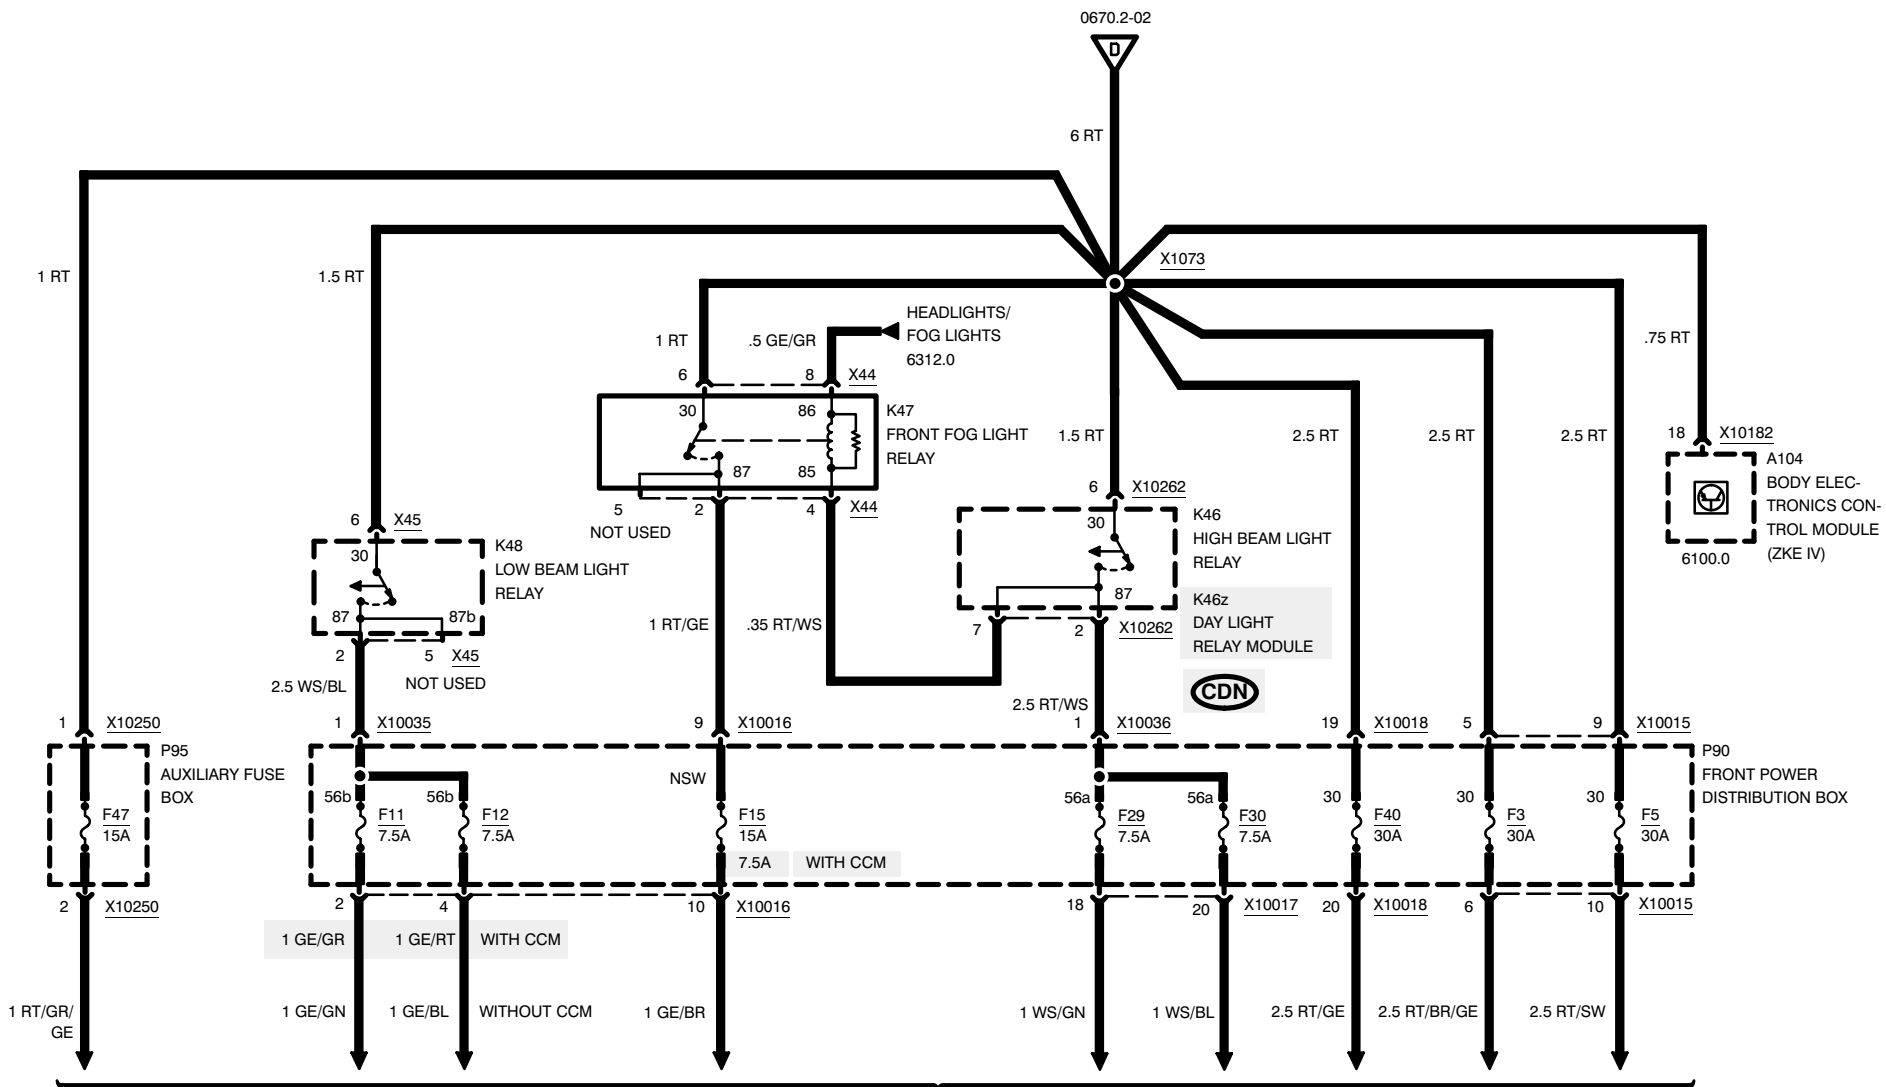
0670.2-02

D

6 RT

1 RT

1.5 RT

X1073

1 RT

.5 GE/GR

HEADLIGHTS/
FOG LIGHTS
6312.0

.75 RT

6 8 X44

30 86

K47
FRONT FOG LIGHT
RELAY

87 85

5 2 4 X44
NOT USED

1.5 RT

2.5 RT

2.5 RT

2.5 RT

18 X10182

A104
BODY ELECTRONICS CONTROL MODULE
(ZKE IV)

6100.0

6 X10262

30

K46
HIGH BEAM LIGHT
RELAY

87

K46z
DAY LIGHT
RELAY MODULE

7 2 X10262

6 X45

30

K48
LOW BEAM LIGHT
RELAY

87 87b

2 5 X45
NOT USED

2.5 WS/BL

1 RT/GE

.35 RT/WS

CDN

2.5 RT/WS

1 X10250

1 X10035

9 X10016

1 X10036

19 X10018

5

9 X10015

P95
AUXILIARY FUSE
BOX

F47
15A

56b F11 7.5A

56b F12 7.5A

NSW

F15
15A

7.5A WITH CCM

56a F29 7.5A

56a F30 7.5A

30 F40 30A

30 F3 30A

30 F5 30A

P90
FRONT POWER
DISTRIBUTION BOX

2 X10250

2

4

10 X10016

18

20 X10017

20 X10018

6

10 X10015

1 GE/GR 1 GE/RT WITH CCM

1 RT/GR/
GE

1 GE/GN

1 GE/BL

WITHOUT CCM

1 GE/BR

1 WS/GN

1 WS/BL

2.5 RT/GE

2.5 RT/BR/GE

2.5 RT/SW